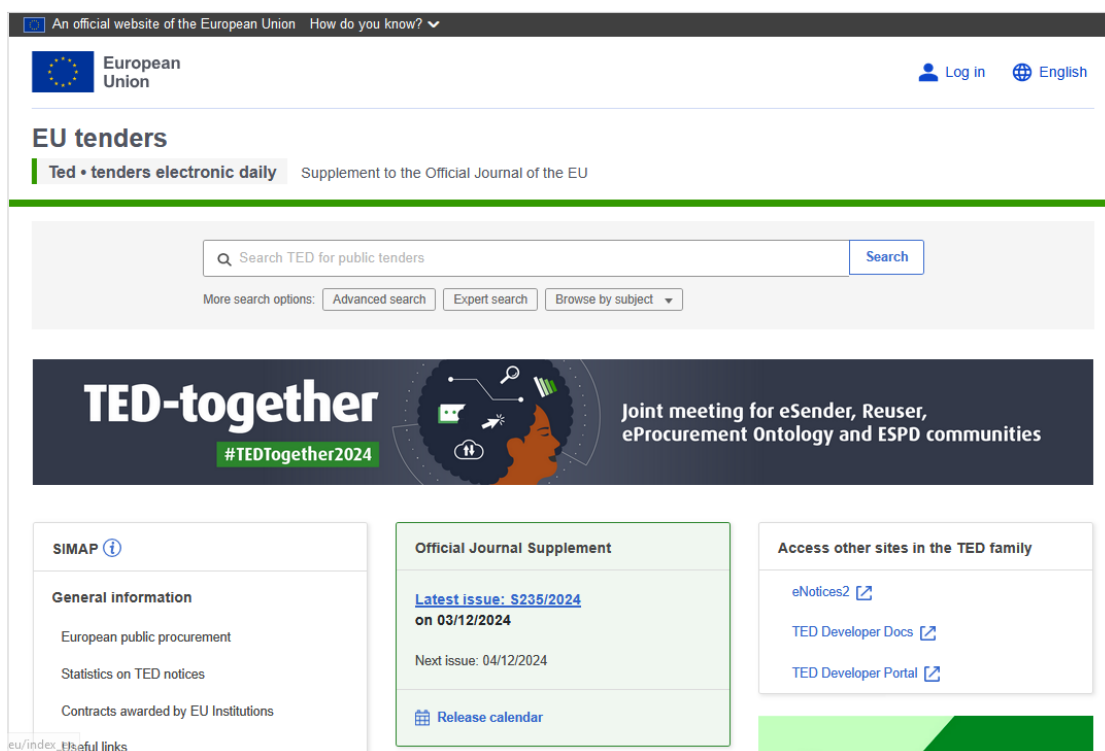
An official website of the European Union How do you know?

European Union

Log in English

EU tenders

Ted • tenders electronic daily Supplement to the Official Journal of the EU

Search TED for public tenders Search

More search options: Advanced search Expert search Browse by subject

TED-together
#TEDTogether2024
Joint meeting for eSender, Reuser, eProcurement Ontology and ESPD communities

SIMAP

General information

European public procurement

Statistics on TED notices

Contracts awarded by EU Institutions

eu/index_ Useful links

Official Journal Supplement

Latest issue: S235/2024
on 03/12/2024

Next issue: 04/12/2024

Release calendar

Access other sites in the TED family

eNotices2

TED Developer Docs

TED Developer Portal